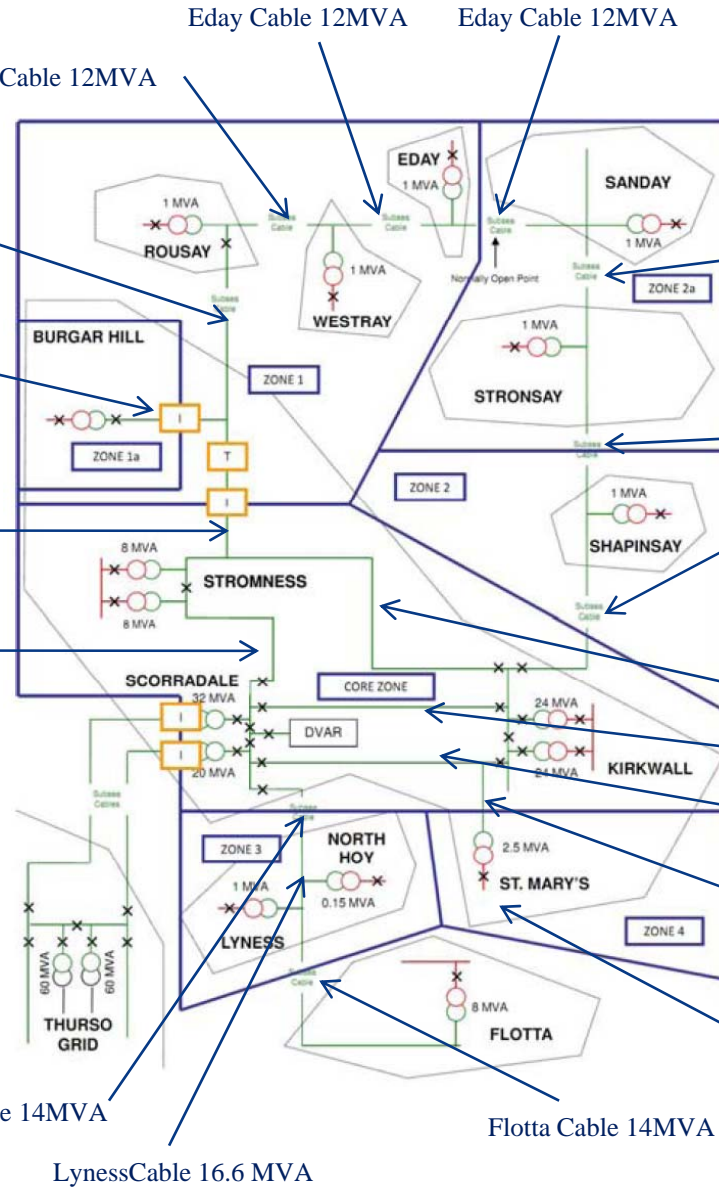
Eday Cable 12MVA
Eday Cable 12MVA
Cable 12MVA

EDAY
1 MVA
SANDAY
1 MVA
Subsea Cable
ROUSAY
Subsea Cable
1 MVA
Subsea Cable
Normally Open Point
1 MVA
Subsea Cable
ZONE 2a
Subsea Cable
WESTRAY
1 MVA
BURGAR HILL
ZONE 1
STRONSAY
I
ZONE 1a
T
Subsea Cable
ZONE 2
I
1 MVA
SHAPINSAY
8 MVA
STROMNESS
8 MVA
Subsea Cable
SCORRADALE
CORE ZONE
32 MVA
I
24 MVA
DVAR
I
20 MVA
24 MVA
KIRKWALL
Subsea Cables
Subsea Cable
ZONE 3
NORTH HOY
2.5 MVA
1 MVA
0.15 MVA
ST. MARY'S
LYNESS
ZONE 4
60 MVA
60 MVA
Subsea Cable
THURSO GRID
8 MVA
FLOTTA

e 14MVA
Flotta Cable 14MVA
LynessCable 16.6 MVA